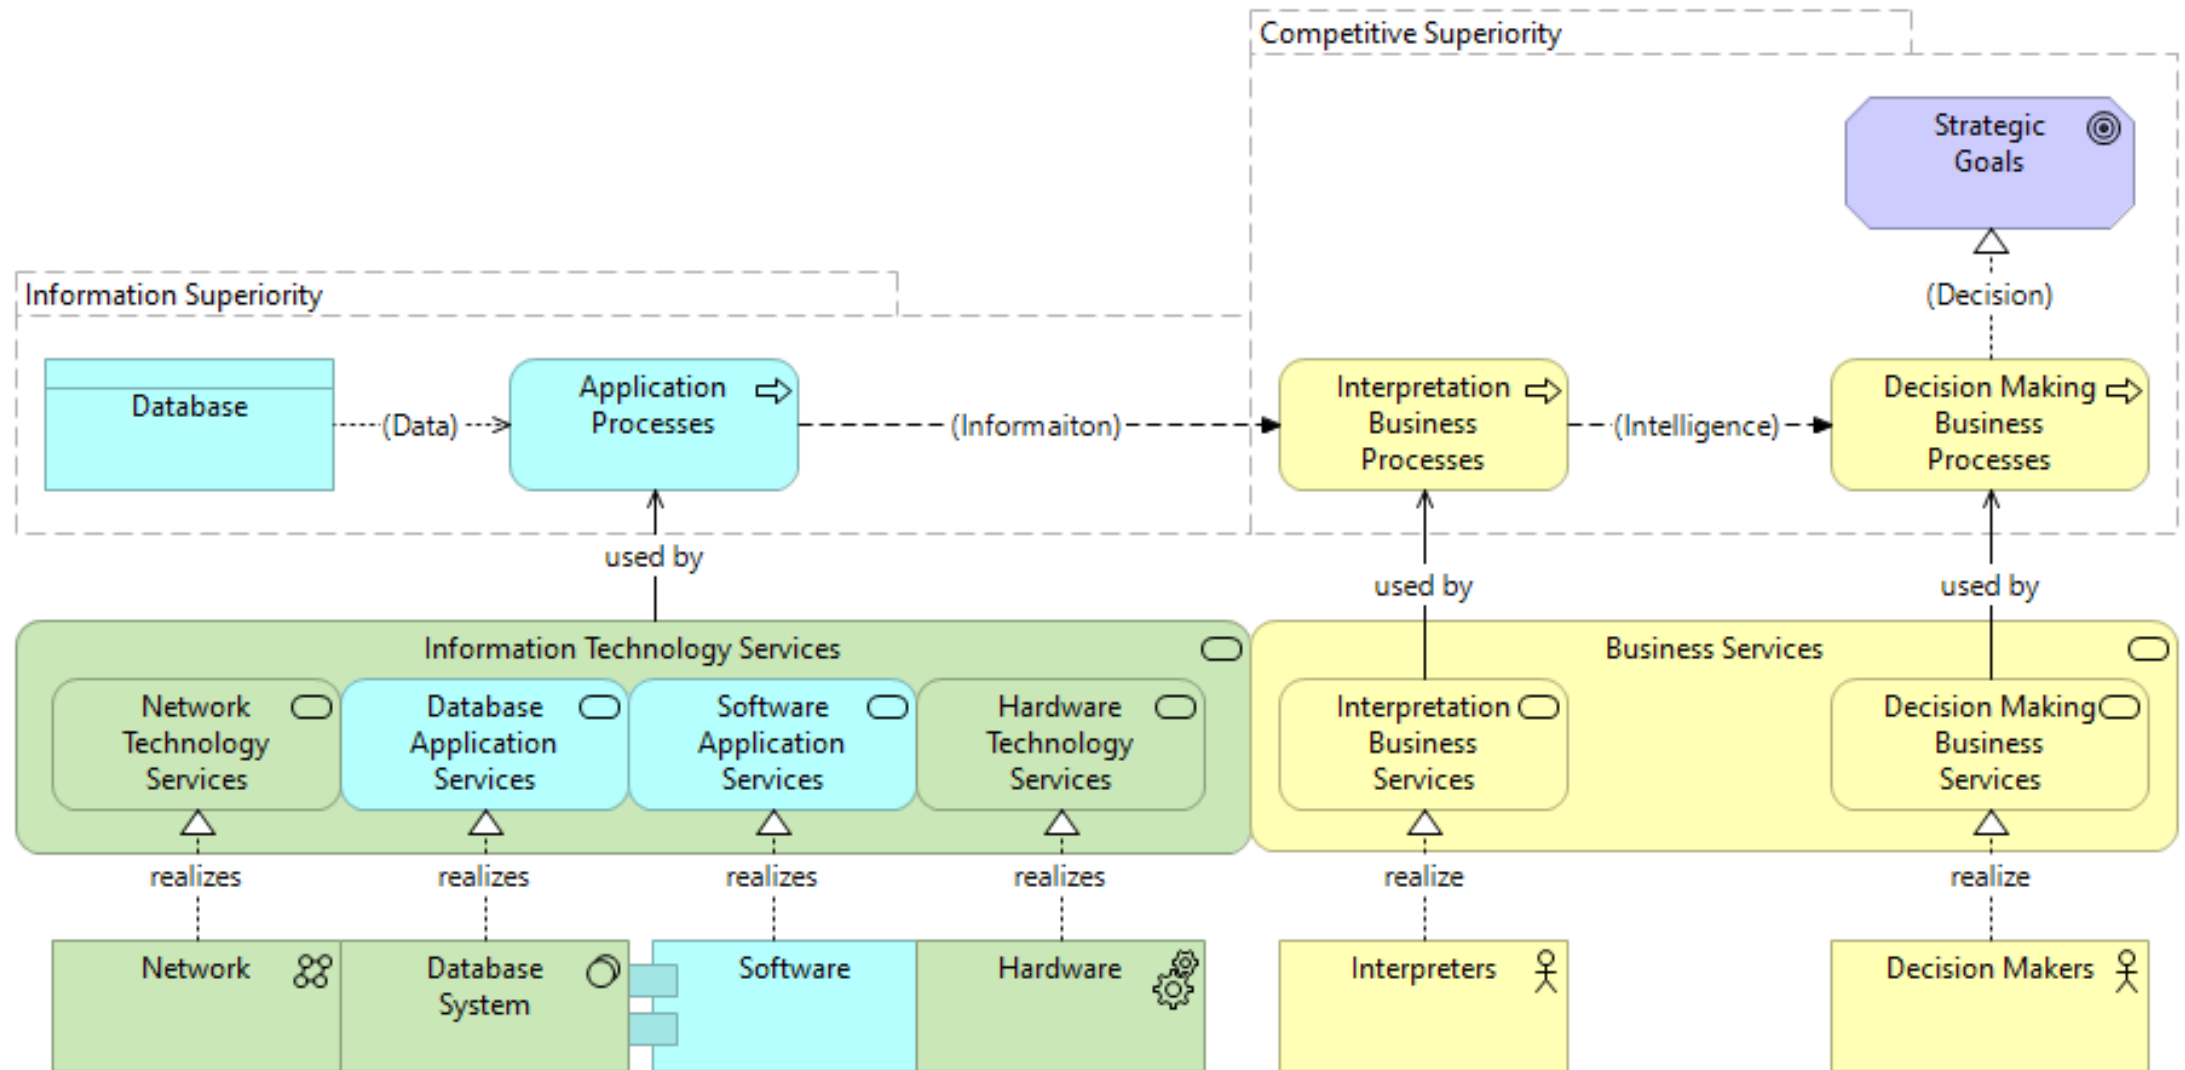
Competitive Superiority

Strategic Goals

(Decision)

Information Superiority

Database

(Data)

Application Processes

(Informaiton)

Interpretation Business Processes

(Intelligence)

Decision Making Business Processes

used by

used by

used by

Information Technology Services

Business Services

Network Technology Services

Database Application Services

Software Application Services

Hardware Technology Services

Interpretation Business Services

Decision Making Business Services

realizes

realizes

realizes

realizes

realize

realize

Network

Database System

Software

Hardware

Interpreters

Decision Makers